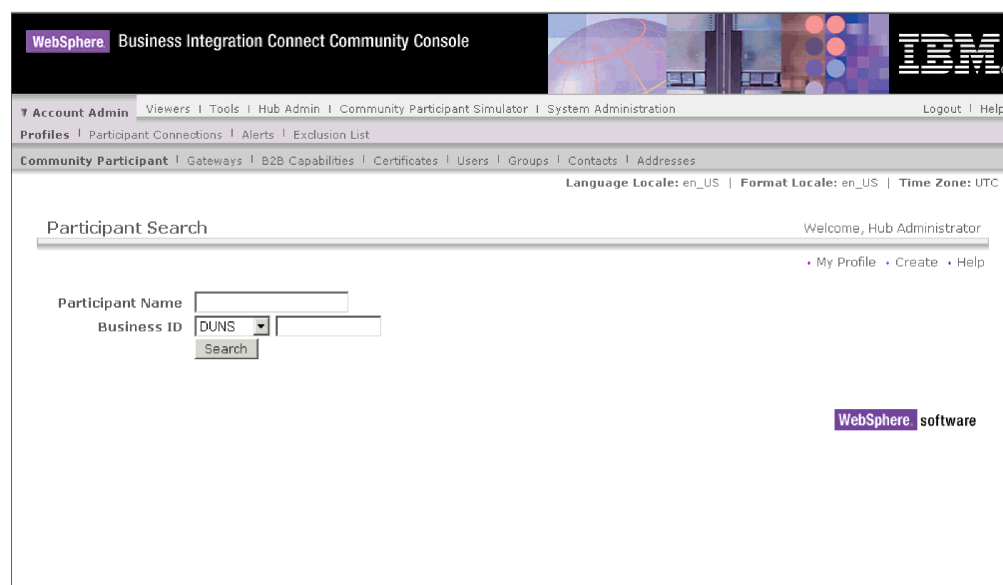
WebSphere Business Integration Connect Community Console

IBM

▾ Account Admin Viewers | Tools | Hub Admin | Community Participant Simulator | System Administration

Logout | Help

Profiles | Participant Connections | Alerts | Exclusion List

Community Participant | Gateways | B2B Capabilities | Certificates | Users | Groups | Contacts | Addresses

Language Locale: en_US | Format Locale: en_US | Time Zone: UTC

Participant Search

Welcome, Hub Administrator

• My Profile • Create • Help

Participant Name

Business ID DUNS

Search

WebSphere software